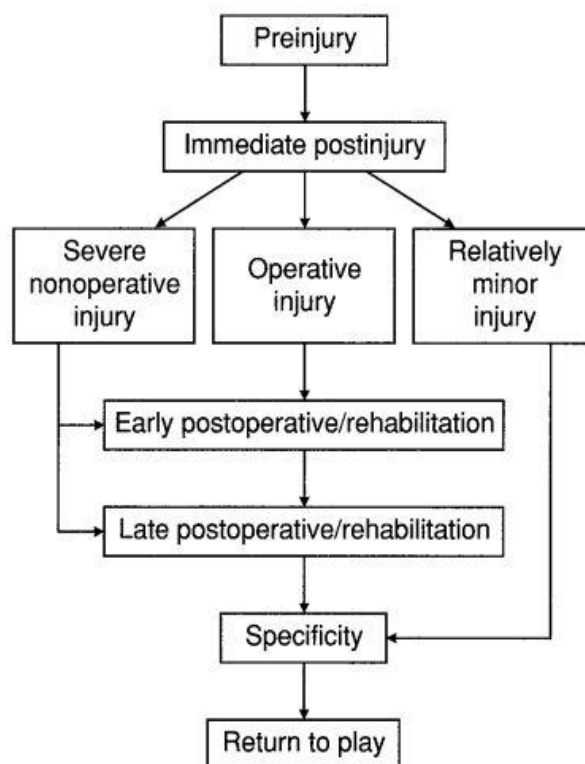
Preinjury

Immediate postinjury

Severe nonoperative injury

Operative injury

Relatively minor injury

Early postoperative/rehabilitation

Late postoperative/rehabilitation

Specificity

Return to play